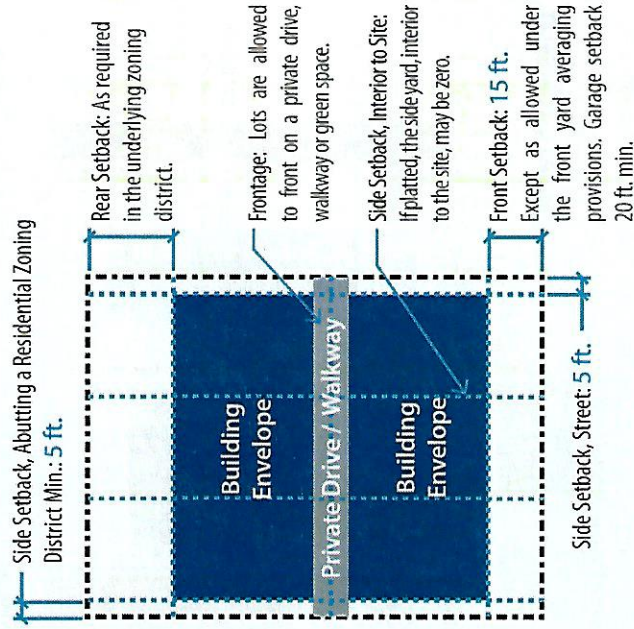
Side Setback, Abutting a Residential Zoning District Min.: 5 ft.

Rear Setback: As required in the underlying zoning district.

Frontage: Lots are allowed to front on a private drive, walkway or green space.

Side Setback, Interior to Site: If platted, the side yard, interior to the site, may be zero.

Front Setback: 15 ft. Except as allowed under the front yard averaging provisions. Garage setback 20 ft. min.

Building Envelope

Private Drive / Walkway

Building Envelope

Side Setback, Street: 5 ft.